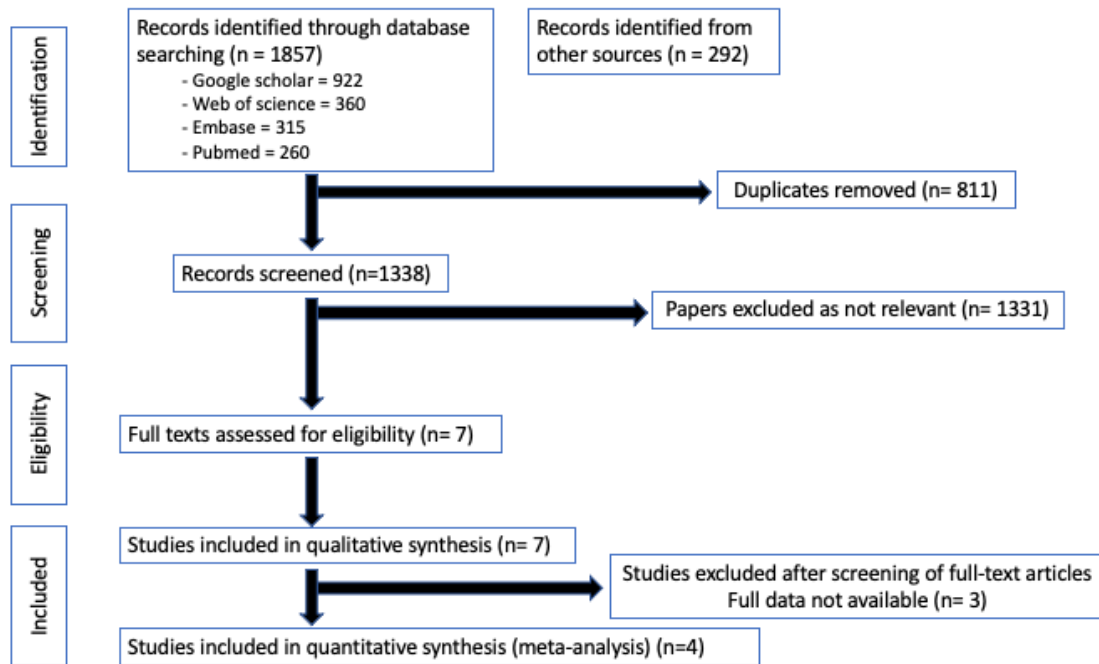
Identification

Records identified through database searching (n = 1857)
- Google scholar = 922
- Web of science = 360
- Embase = 315
- Pubmed = 260

Records identified from other sources (n = 292)

Duplicates removed (n= 811)

Screening

Records screened (n=1338)

Papers excluded as not relevant (n= 1331)

Eligibility

Full texts assessed for eligibility (n= 7)

Included

Studies included in qualitative synthesis (n= 7)

Studies excluded after screening of full-text articles
Full data not available (n= 3)

Studies included in quantitative synthesis (meta-analysis) (n=4)